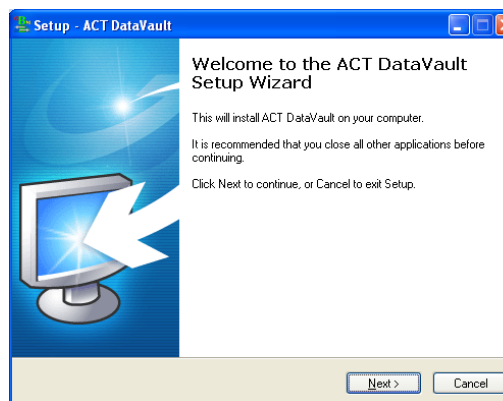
Setup - ACT DataVault

Welcome to the ACT DataVault Setup Wizard

This will install ACT DataVault on your computer.

It is recommended that you close all other applications before continuing.

Click Next to continue, or Cancel to exit Setup.

Next >

Cancel